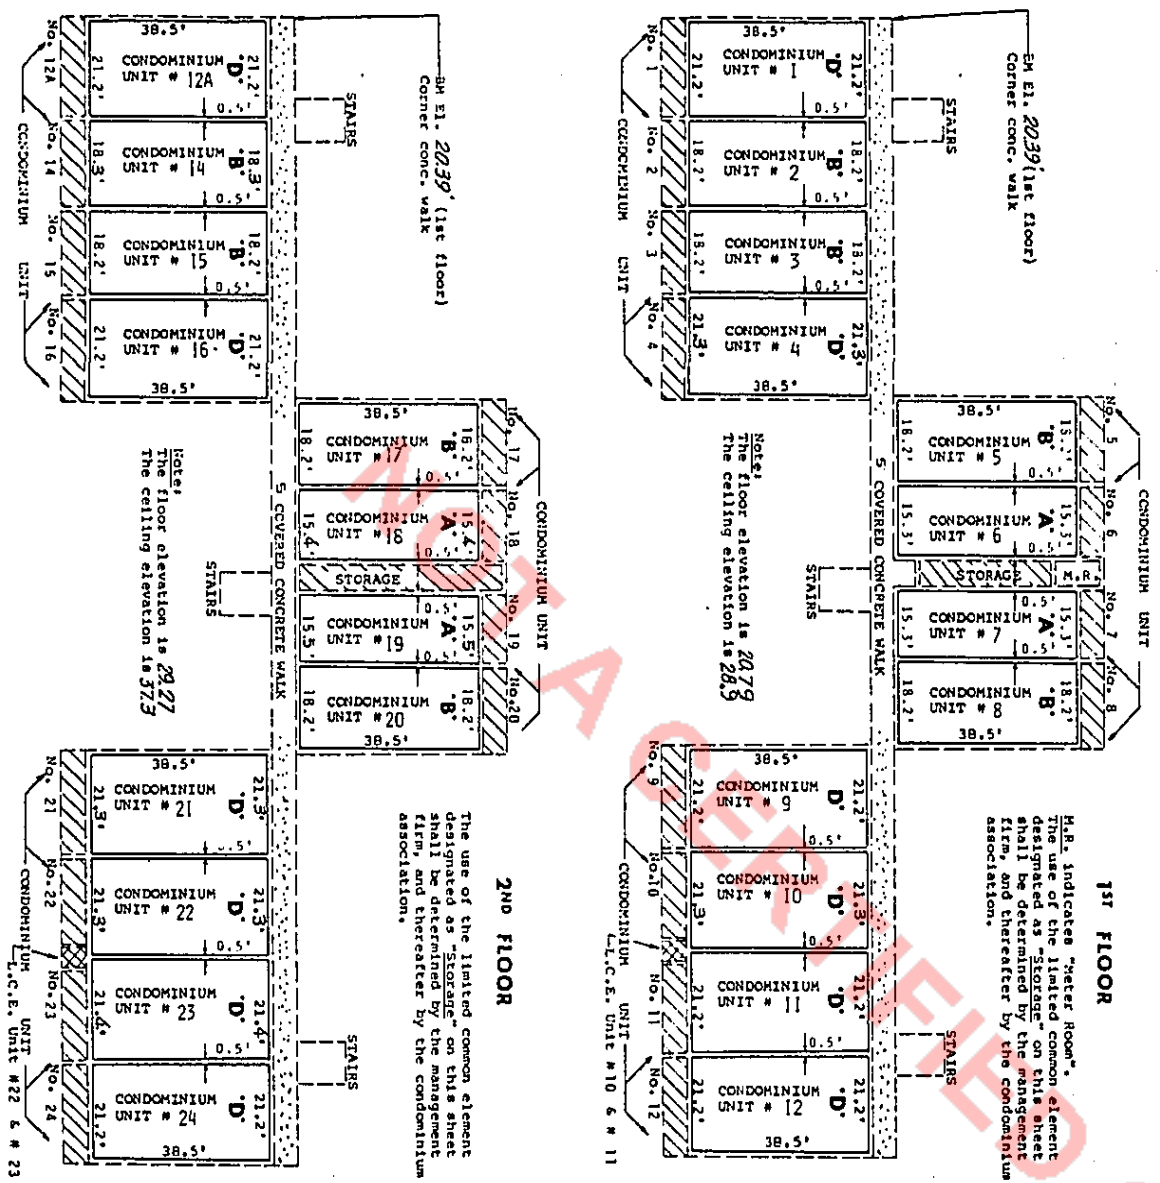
38.5'
CONDOMINIUM UNIT # 12A 'D'
21.2' 21.2'
0.5'
CONDOMINIUM UNIT # 14 'B'
18.3' 18.3'
0.5'
CONDOMINIUM UNIT # 15 'B'
18.2' 18.2'
0.5'
CONDOMINIUM UNIT # 16 'D'
21.2' 21.2'
38.5'
No. 12A
No. 14
No. 15
No. 16
CONDOMINIUM UNIT

BM El. 20.39' (1st floor) Corner conc. walk
STAIRS

38.5'
CONDOMINIUM UNIT # 17 'B'
18.2' 18.2'
0.5'
CONDOMINIUM UNIT # 18 'A'
15.4' 15.4'
0.5'
STORAGE
0.5'
CONDOMINIUM UNIT # 19 'A'
15.5' 15.5'
0.5'
CONDOMINIUM UNIT # 20 'B'
18.2' 18.2'
38.5'
No. 17
No. 18
No. 19
No. 20
CONDOMINIUM UNIT

5' COVERED CONCRETE WALK
STAIRS

Note:
The floor elevation is 29.27
The ceiling elevation is 37.73

38.5'
CONDOMINIUM UNIT # 21 'D'
21.3' 21.3'
0.5'
CONDOMINIUM UNIT # 22 'D'
21.3' 21.3'
0.5'
CONDOMINIUM UNIT # 23 'D'
21.4' 21.4'
0.5'
CONDOMINIUM UNIT # 24 'D'
21.2' 21.2'
38.5'
No. 21
No. 22
No. 23
No. 24
CONDOMINIUM UNIT
L.C.E. Unit #22 & # 23
STAIRS

2ND FLOOR

The use of the limited common element designated as "Storage" on this sheet shall be determined by the management firm, and thereafter by the condominium association.

38.5'
CONDOMINIUM UNIT # 1 'D'
21.2' 21.2'
0.5'
CONDOMINIUM UNIT # 2 'B'
18.2' 18.2'
0.5'
CONDOMINIUM UNIT # 3 'B'
18.2' 18.2'
0.5'
CONDOMINIUM UNIT # 4 'D'
21.3' 21.3'
38.5'
No. 1
No. 2
No. 3
No. 4
CONDOMINIUM UNIT

BM El. 20.39' (1st floor) Corner conc. walk
STAIRS

38.5'
CONDOMINIUM UNIT # 5 'B'
18.2' 15.1'
0.5'
CONDOMINIUM UNIT # 6 'A'
15.3' 15.3'
0.5'
STORAGE
M.R.
0.5'
CONDOMINIUM UNIT # 7 'A'
15.3' 15.3'
0.5'
CONDOMINIUM UNIT # 8 'B'
18.2' 18.2'
38.5'
No. 5
No. 6
No. 7
No. 8
CONDOMINIUM UNIT

5' COVERED CONCRETE WALK
STAIRS

Note:
The floor elevation is 20.79
The ceiling elevation is 28.9

38.5'
CONDOMINIUM UNIT # 9 'D'
21.2' 21.2'
0.5'
CONDOMINIUM UNIT # 10 'D'
21.3' 21.3'
0.5'
CONDOMINIUM UNIT # 11 'D'
21.2' 21.2'
0.5'
CONDOMINIUM UNIT # 12 'D'
21.2' 21.2'
38.5'
No. 9
No. 10
No. 11
No. 12
CONDOMINIUM UNIT
L.C.E. Unit #10 & # 11
STAIRS

1ST FLOOR

M.R. indicates "Meter Room".
The use of the limited common element designated as "Storage" on this sheet shall be determined by the management firm, and thereafter by the condominium association.

NOT A CERTIFIED